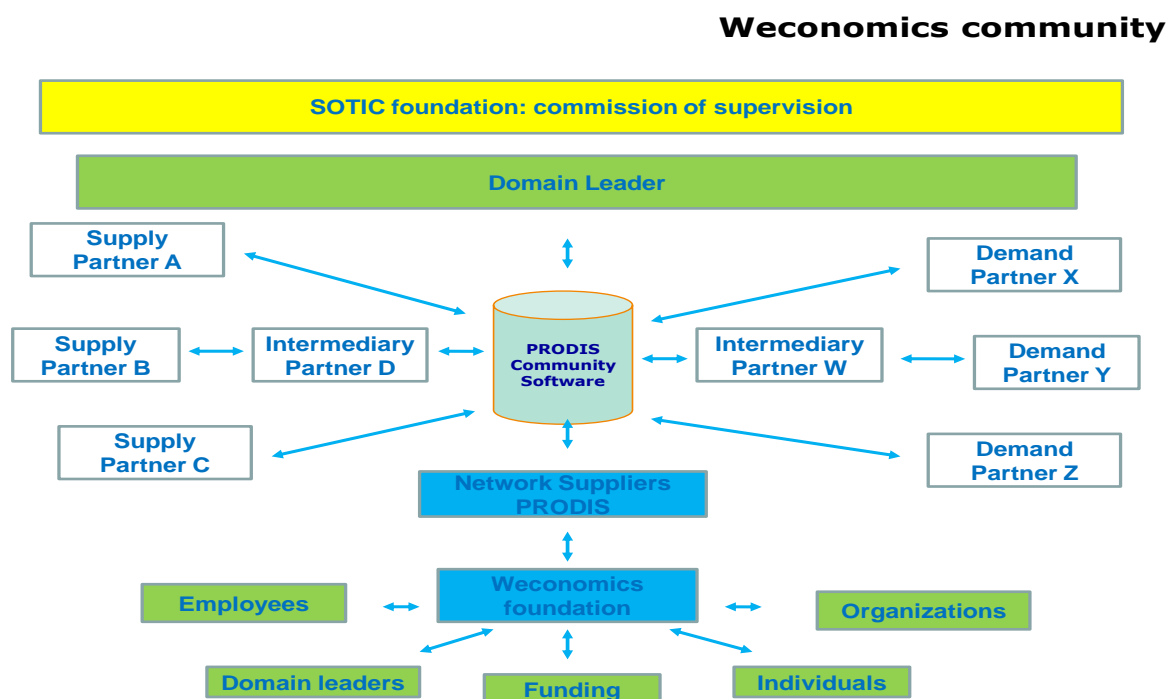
Weconomics community

SOTIC foundation: commission of supervision

Domain Leader

Supply Partner A

Demand Partner X

Supply Partner B

Intermediary Partner D

PRODIS Community Software

Intermediary Partner W

Demand Partner Y

Supply Partner C

Demand Partner Z

Network Suppliers PRODIS

Employees

Weconomics foundation

Organizations

Domain leaders

Funding

Individuals